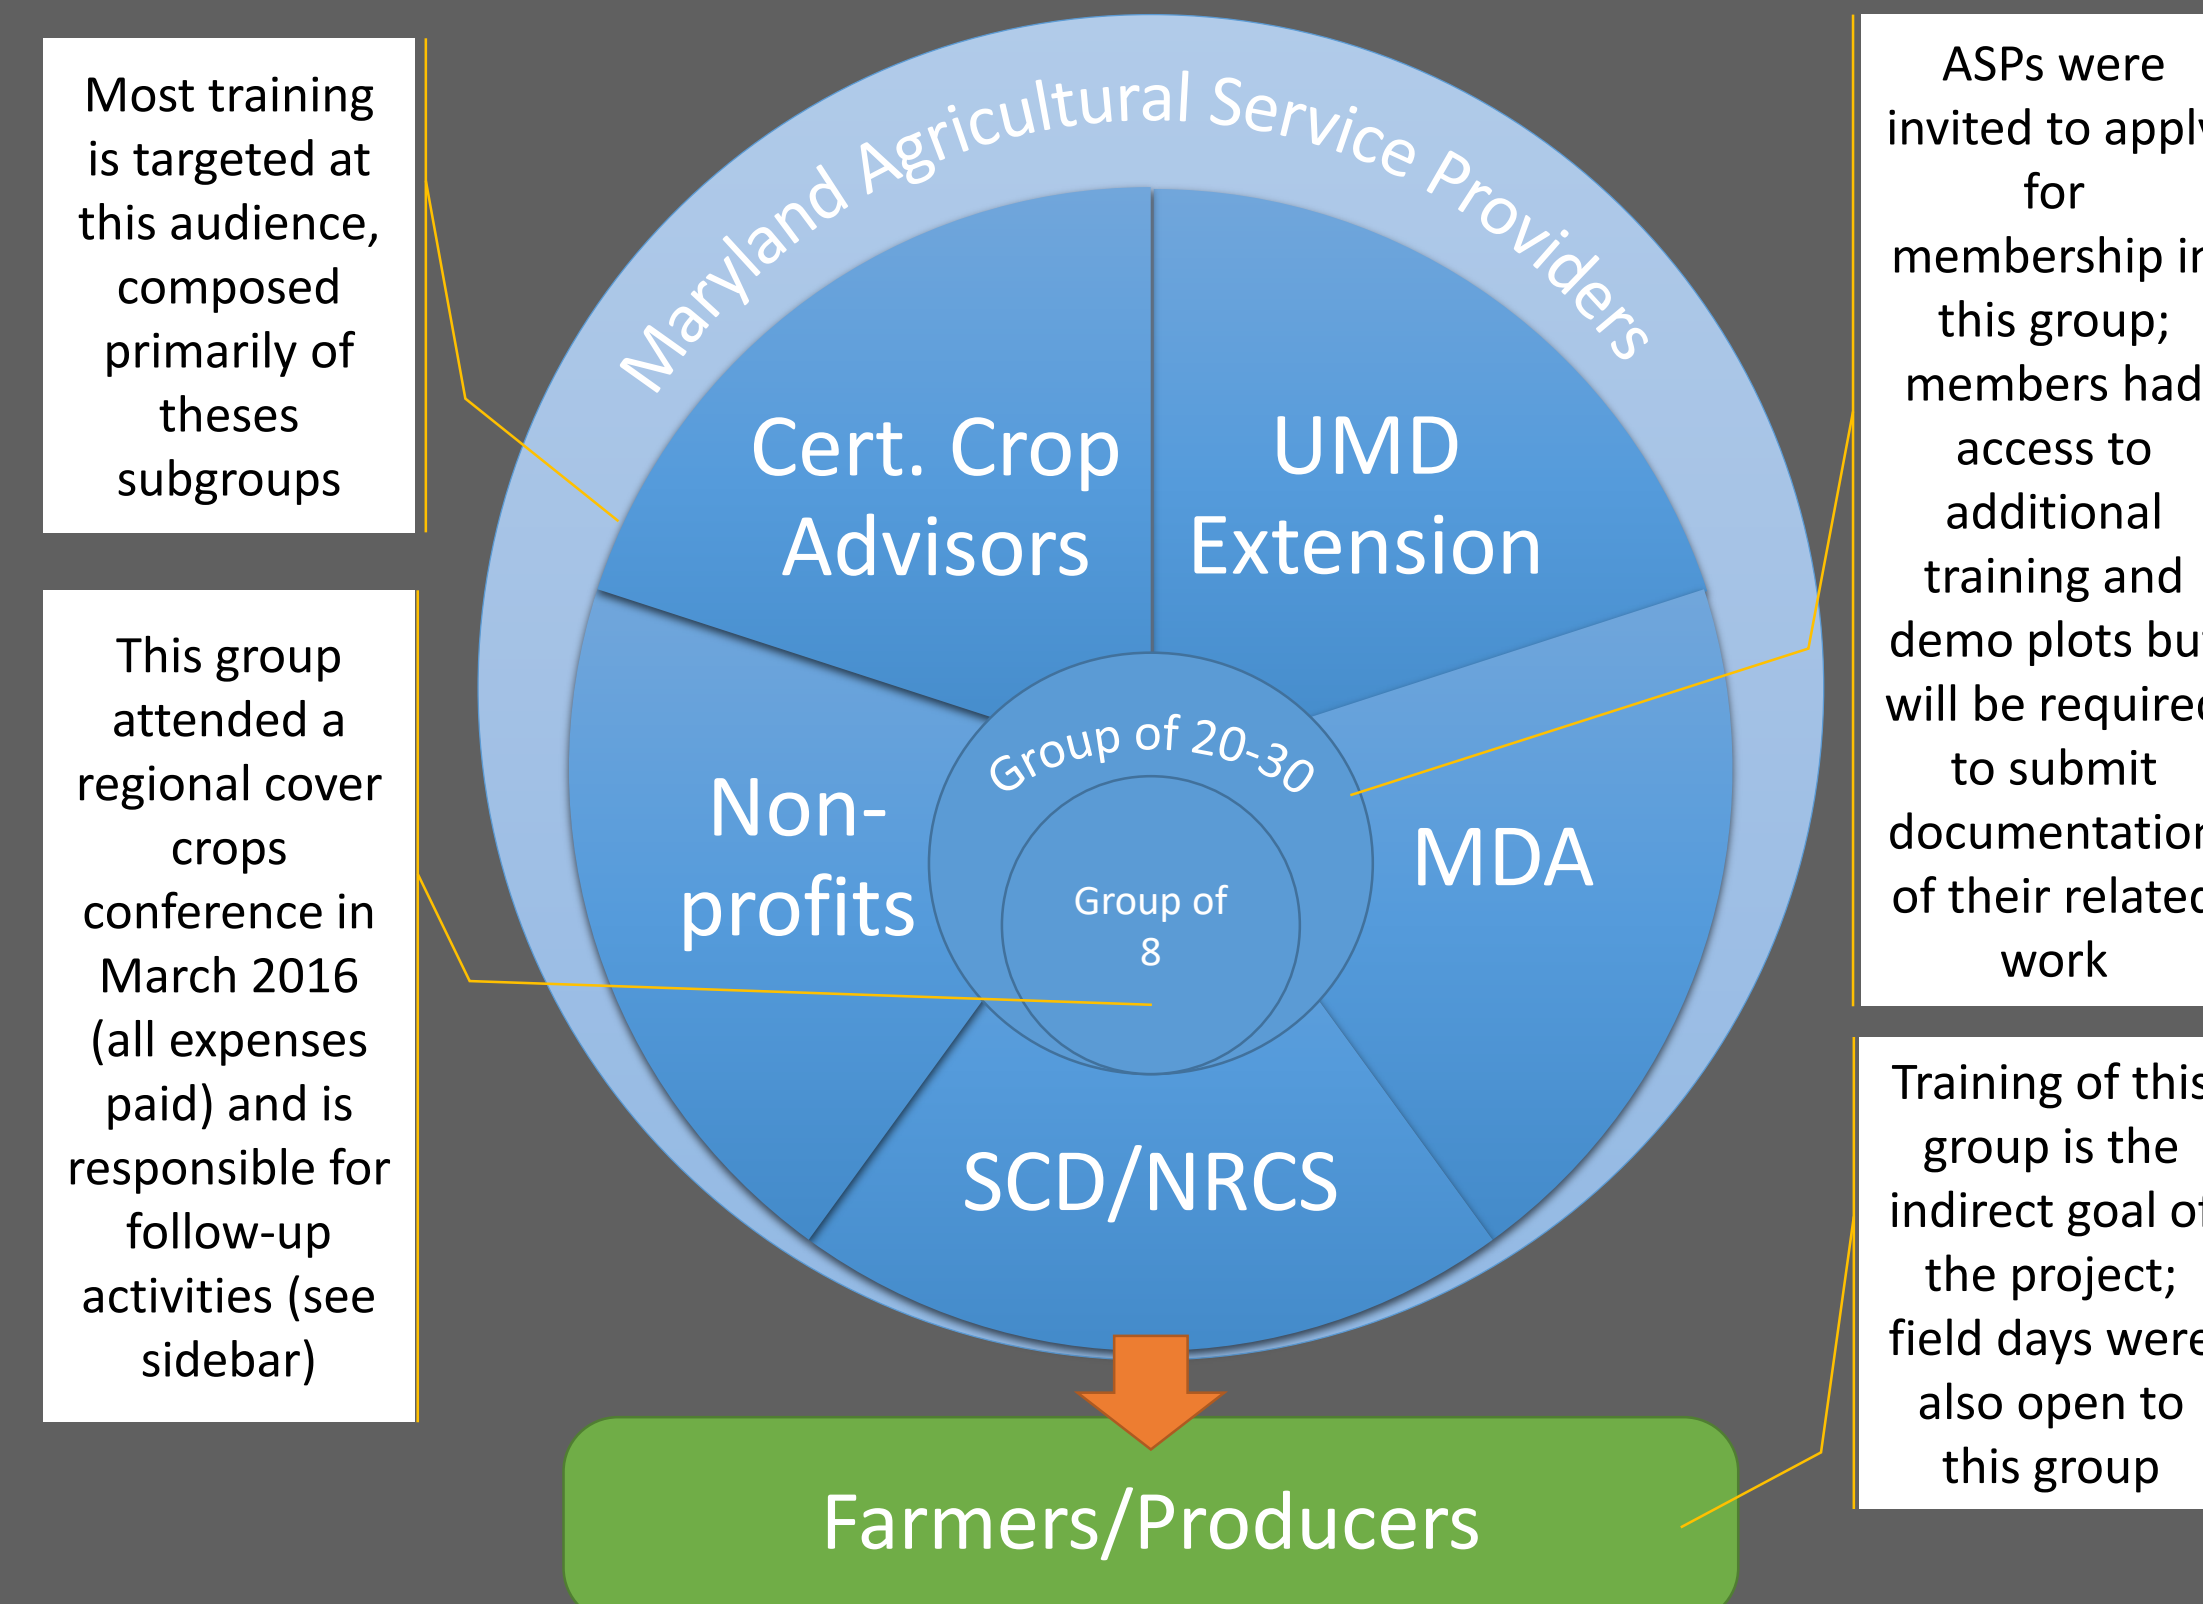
Most training is targeted at this audience, composed primarily of theses subgroups

This group attended a regional cover crops conference in March 2016 (all expenses paid) and is responsible for follow-up activities (see sidebar)

Maryland Agricultural Service Providers

Cert. Crop Advisors

UMD Extension

Non-profits

MDA

SCD/NRCS

Group of 20-30

Group of 8

Farmers/Producers

ASPs were invited to appl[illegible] for membership i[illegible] this group; members had access to additional training and demo plots bu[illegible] will be require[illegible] to submit documentatio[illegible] of their relate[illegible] work

Training of thi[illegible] group is the indirect goal o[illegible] the project; field days wer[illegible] also open to this group